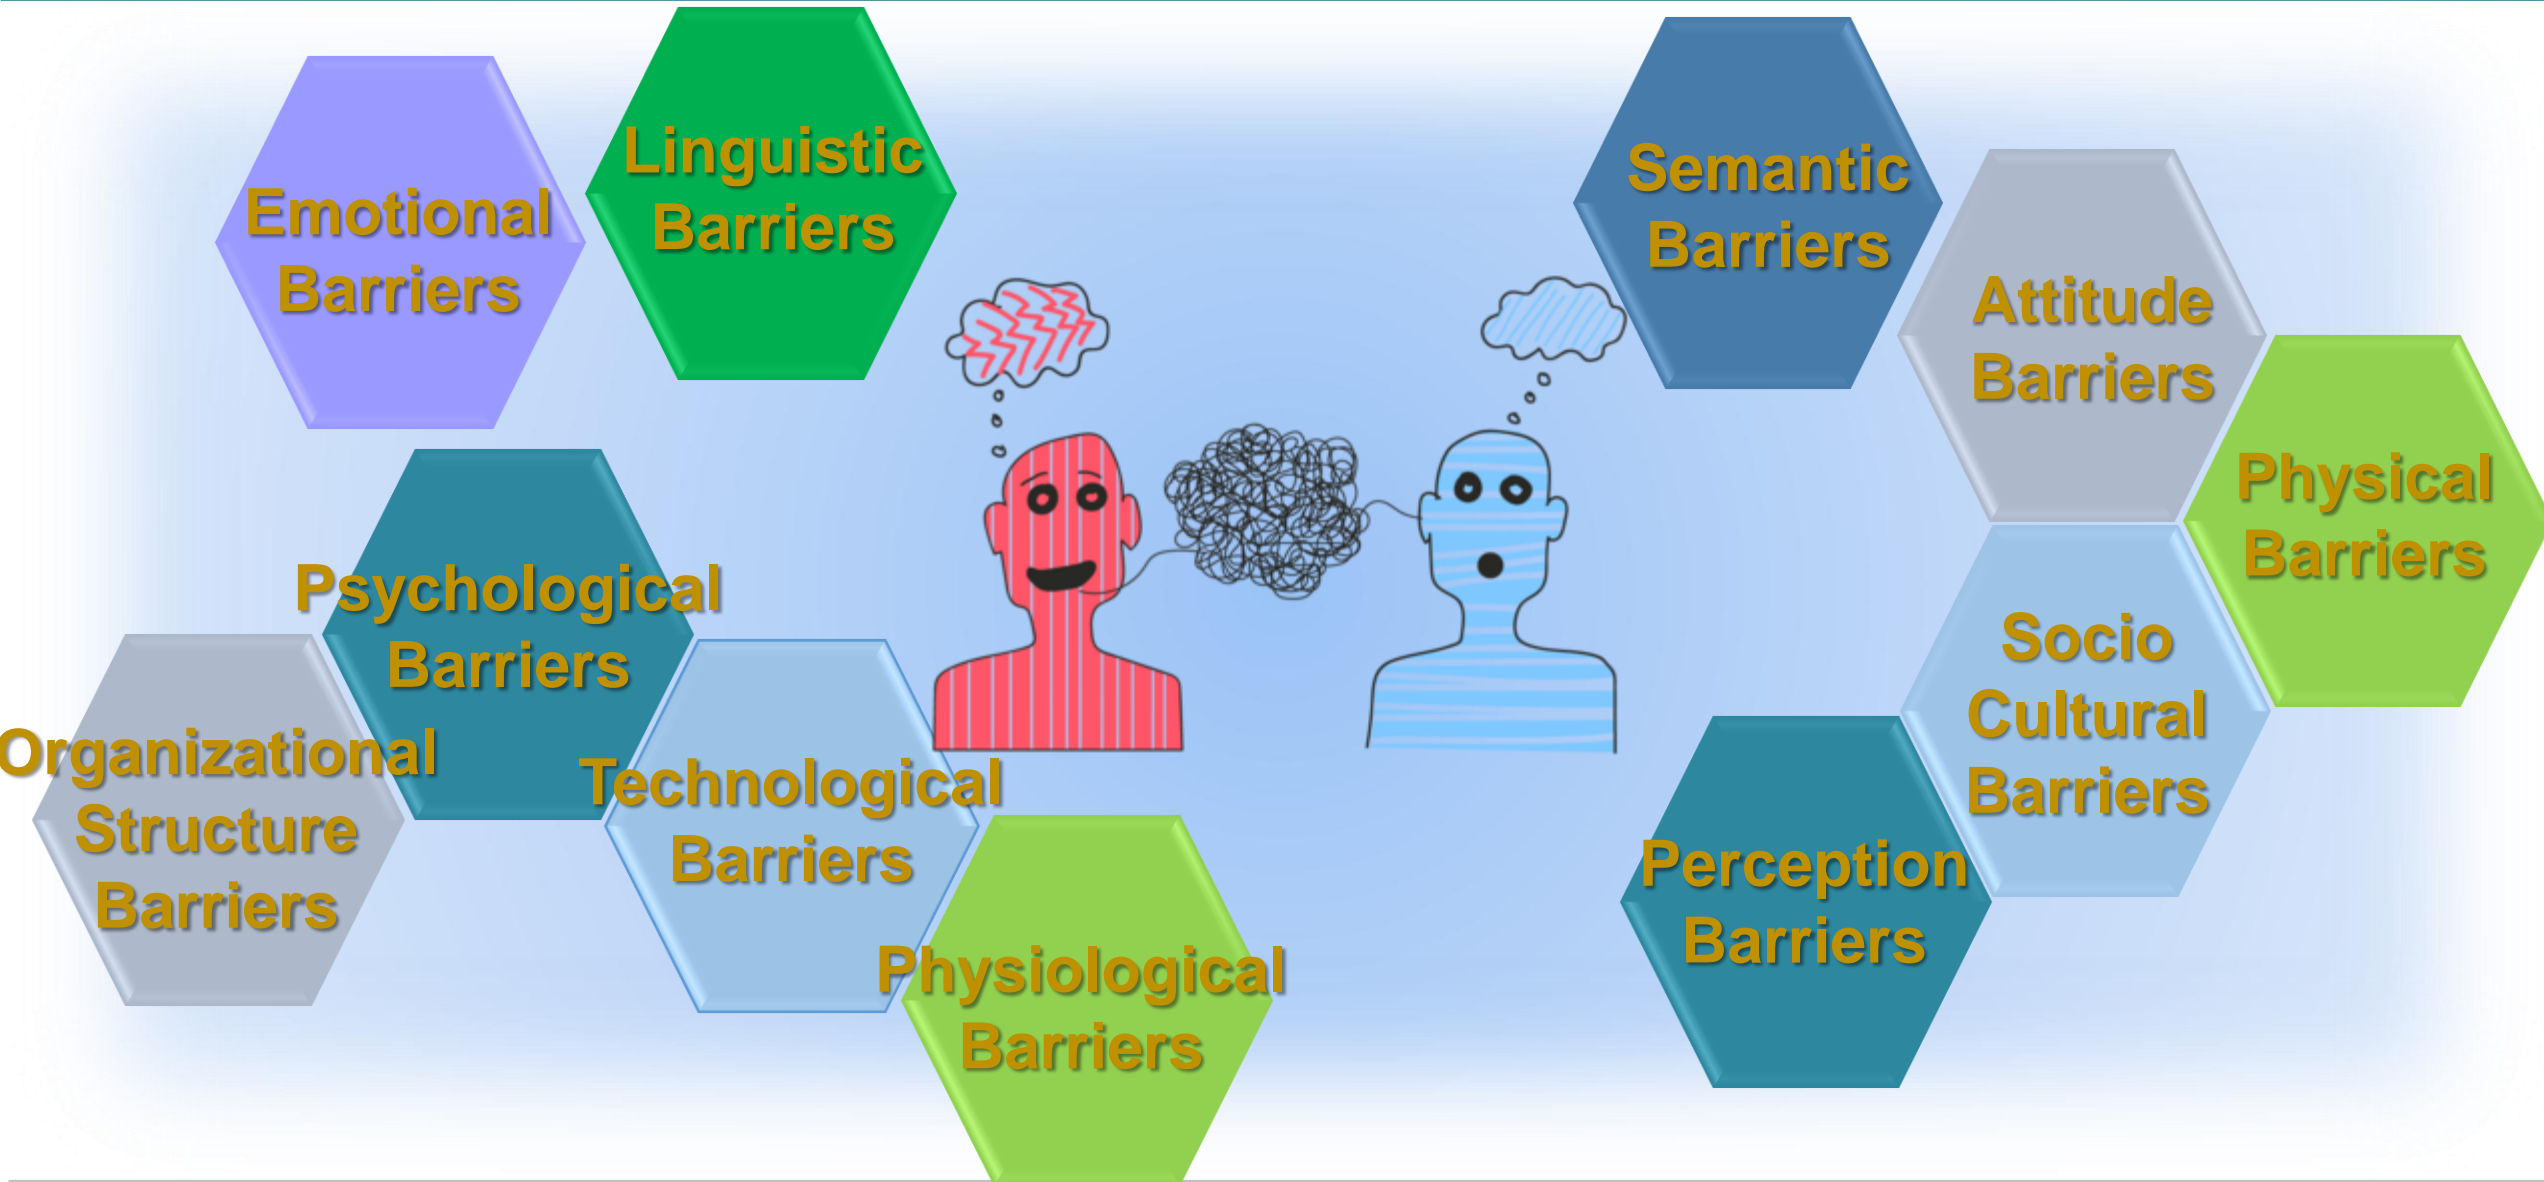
Emotional Barriers

Linguistic Barriers

Psychological Barriers

Organizational Structure Barriers

Technological Barriers

Physiological Barriers

Semantic Barriers

Attitude Barriers

Physical Barriers

Socio Cultural Barriers

Perception Barriers